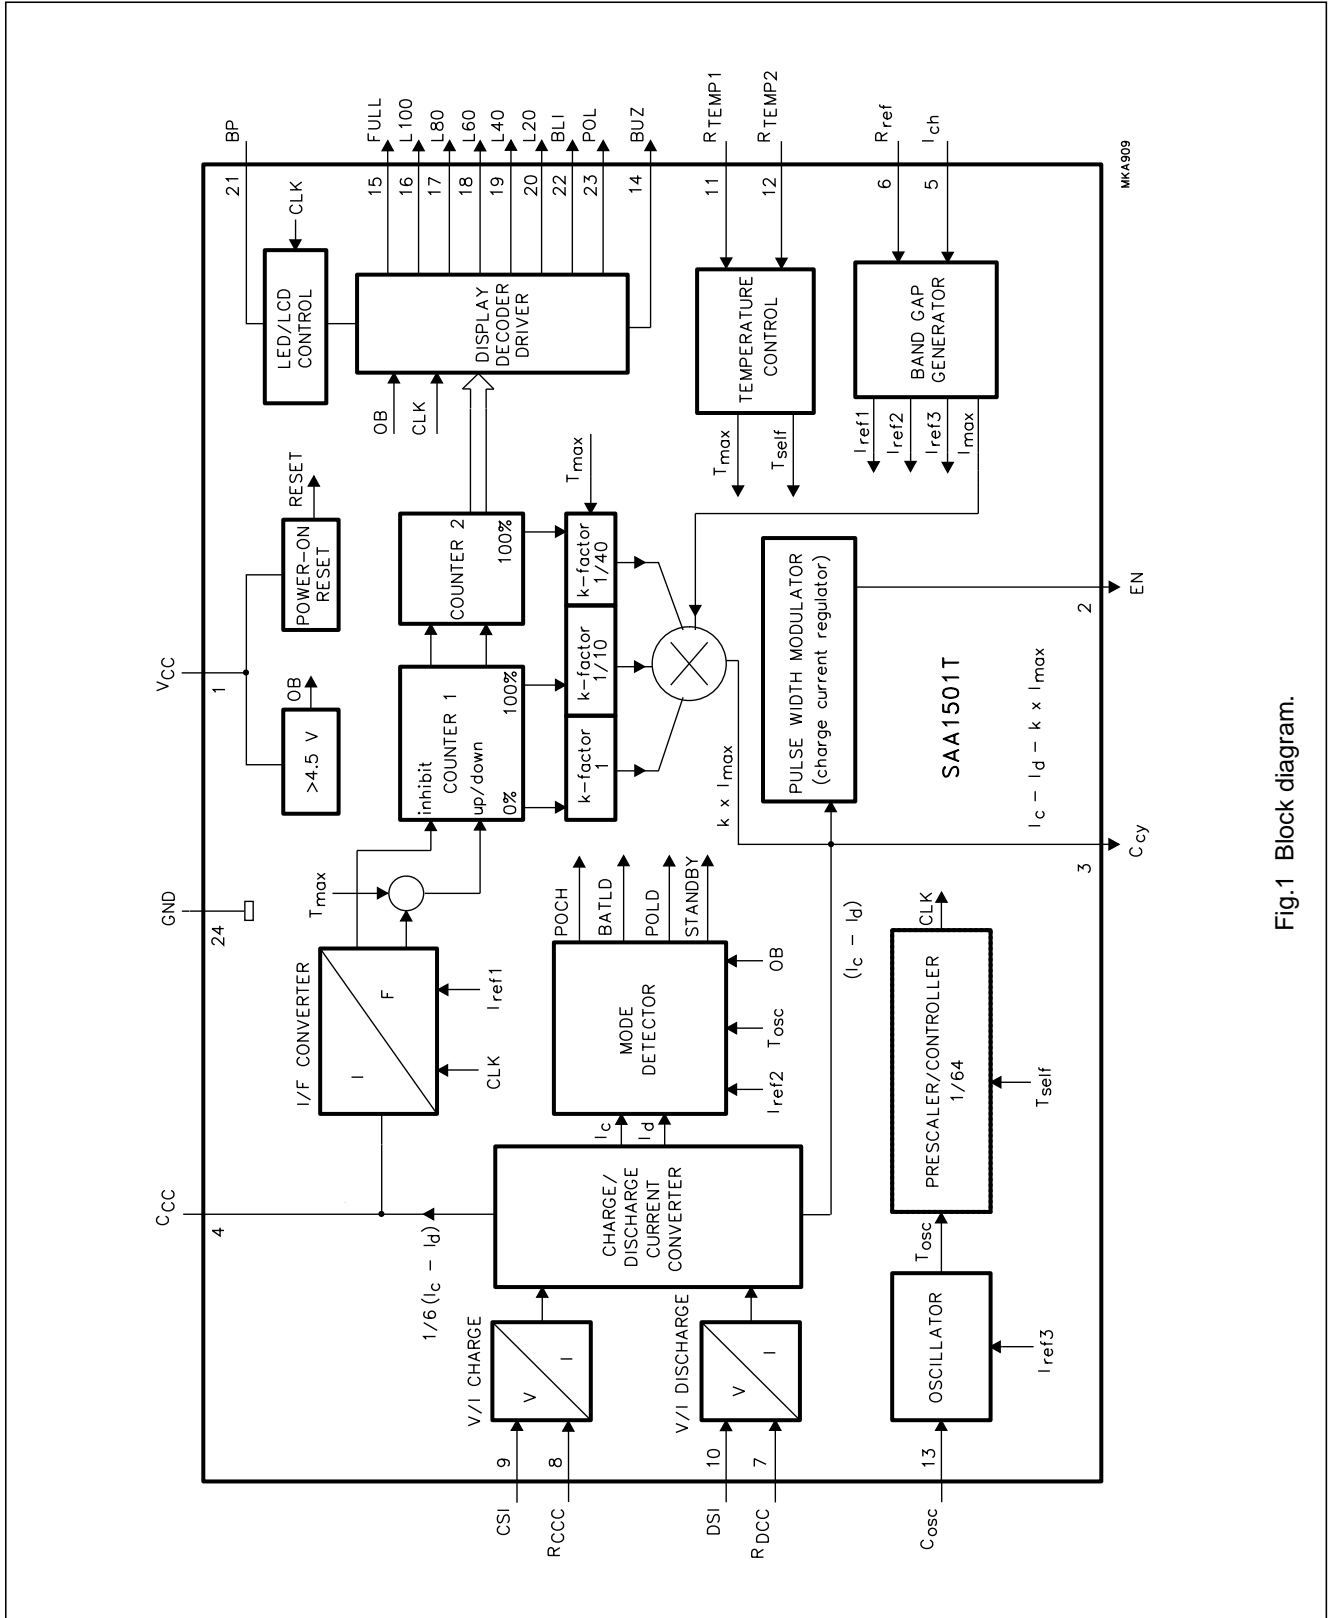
BP
21
CLK
LED/LCD CONTROL
FULL 15
L100 16
L80 17
L60 18
L40 19
L20 20
BLI 22
POL 23
BUZ 14
DISPLAY DECODER DRIVER
OB
CLK
$R_{TEMP1}$ 11
$R_{TEMP2}$ 12
TEMPERATURE CONTROL
$T_{max}$
$T_{self}$
$R_{ref}$ 6
$I_{ch}$ 5
BAND GAP GENERATOR
$I_{ref1}$
$I_{ref2}$
$I_{ref3}$
$I_{max}$
MKA909

RESET
POWER-ON RESET
$V_{CC}$
1
OB
>4.5 V
COUNTER 2
100%
$T_{max}$
k-factor 1/40
k-factor 1/10
k-factor 1
inhibit
COUNTER 1
up/down
100%
0%
PULSE WIDTH MODULATOR (charge current regulator)
EN
2
SAA1501T
$I_c - I_d - k \times I_{max}$
$k \times I_{max}$
$C_{cy}$
3

GND
24
$T_{max}$
I/F CONVERTER
I
F
CLK
$I_{ref1}$
POCH
BATLD
POLD
STANDBY
MODE DETECTOR
OB
$T_{osc}$
$I_{ref2}$
$(I_c - I_d)$
CLK
PRESCALER/CONTROLLER 1/64
$T_{self}$
$I_c$
$I_d$
$C_{CC}$
4
$1/6 (I_c - I_d)$
CHARGE/ DISCHARGE CURRENT CONVERTER
V/I CHARGE
V
I
CSI 9
$R_{CCC}$ 8
V/I DISCHARGE
V
I
DSI 10
$R_{DCC}$ 7
$T_{osc}$
OSCILLATOR
$I_{ref3}$
$C_{osc}$ 13

Fig.1 Block diagram.